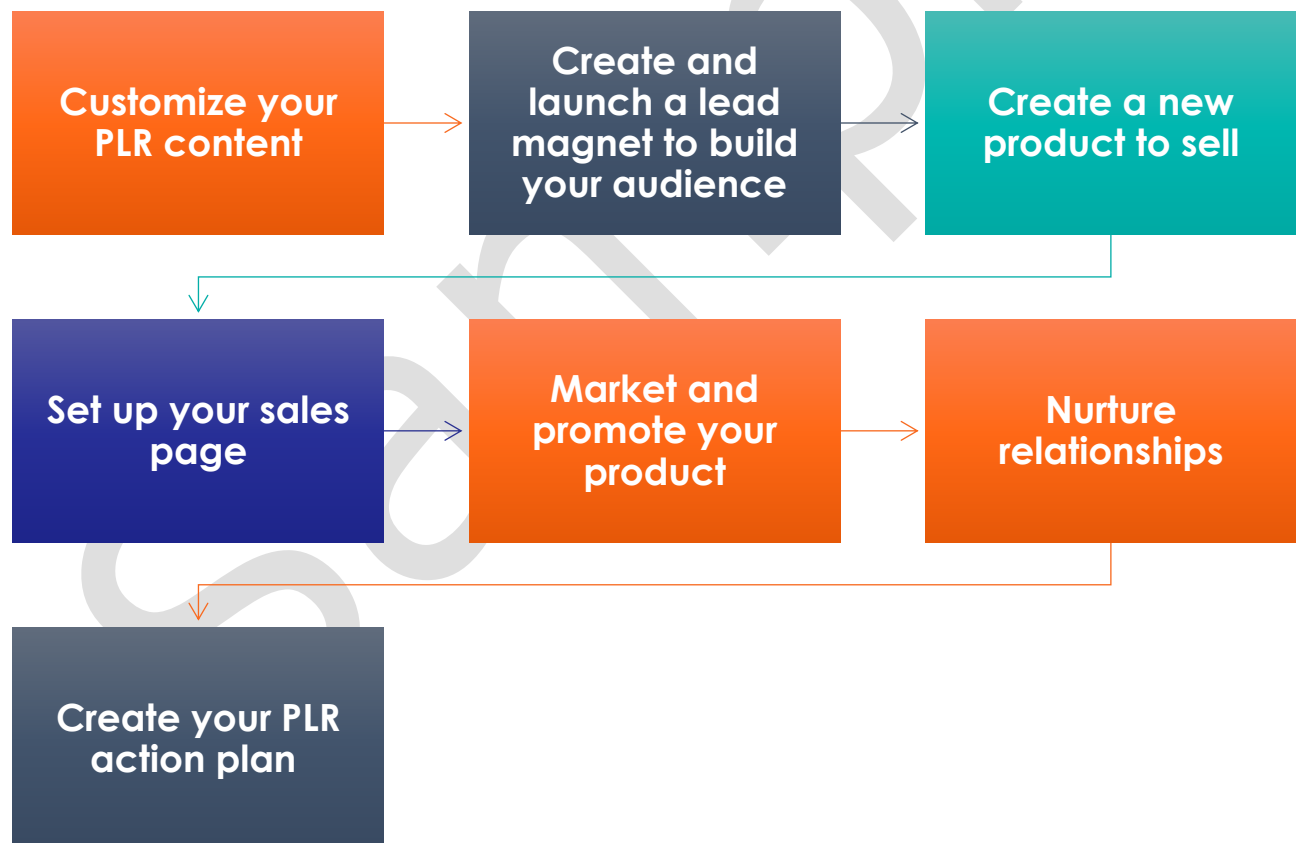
Customize your PLR content

Create and launch a lead magnet to build your audience

Create a new product to sell

Set up your sales page

Market and promote your product

Nurture relationships

Create your PLR action plan

Sample